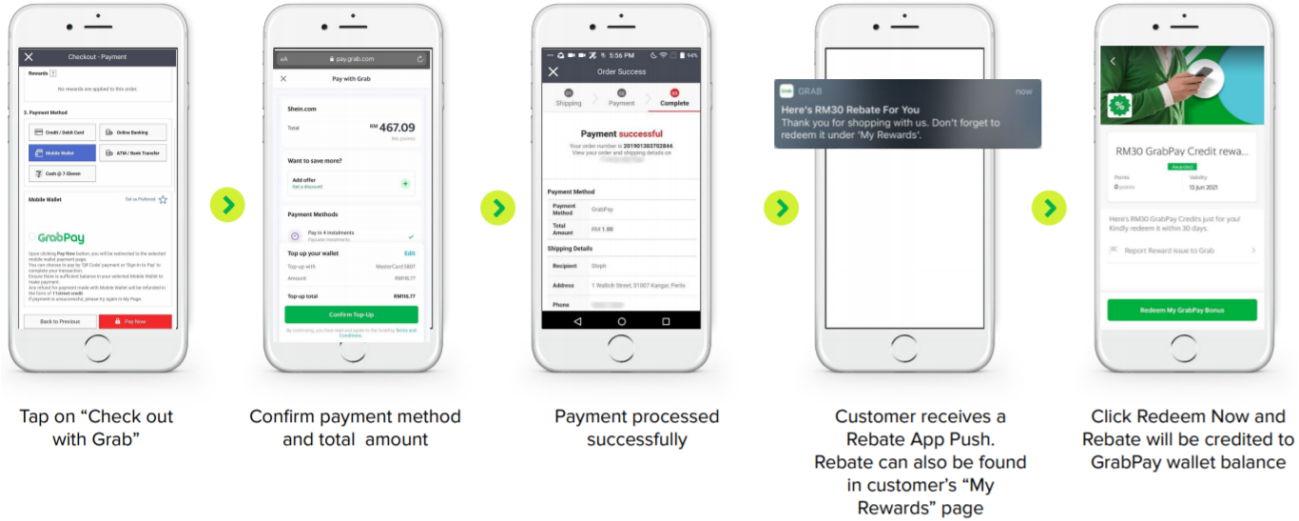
Checkout - Payment

Rewards

No rewards are applied to this order.

3. Payment Method

Credit / Debit Card
Online Banking
Mobile Wallet
ATM / Bank Transfer
Cash @ 7-Eleven

Mobile Wallet
Set as Preferred

GrabPay

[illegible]

Back to Previous
Pay Now

Tap on "Check out with Grab"

pay.grab.com

Pay with Grab

Shein.com

Total
RM 467.09

Want to save more?

Add offer
Get a discount

Payment Methods

Pay in 4 instalments

Top up your wallet
Edit

Top-up with
MasterCard 5807

Amount
RM16.77

Top-up total
RM16.77

Confirm Top-Up

Confirm payment method and total amount

5:56 PM

Order Success

Shipping
Payment
Complete

Payment successful

Your order number is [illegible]
View your order and shipping details on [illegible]

Payment Method

Payment Method
GrabPay

Total Amount
RM 1.00

Shipping Details

Recipient
Steph

Address
1 Wallich Street, 01007 Kangar, Perlis

Phone

Payment processed successfully

GRAB
now
Here's RM30 Rebate For You
Thank you for shopping with us. Don't forget to redeem it under 'My Rewards'.

Customer receives a Rebate App Push. Rebate can also be found in customer's "My Rewards" page

RM30 GrabPay Credit rewa...

Awarded

Points
0 points

Validity
13 Jun 2021

Here's RM30 GrabPay Credits just for you! Kindly redeem it within 30 days.

Report Reward Issue to Grab

Redeem My GrabPay Bonus

Click Redeem Now and Rebate will be credited to GrabPay wallet balance